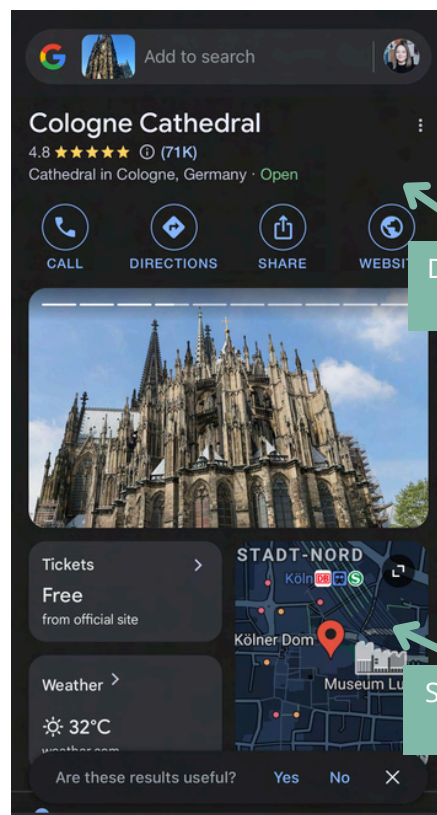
G Add to search

Cologne Cathedral
4.8 ★★★★★ ⓘ (71K)
Cathedral in Cologne, Germany · Open

CALL DIRECTIONS SHARE WEBSIT

D

Tickets >
Free
from official site

STADT-NORD
Köln DB S
Kölner Dom
Museum Lu

S

Weather >
32°C
weather.com

Are these results useful? Yes No ✕